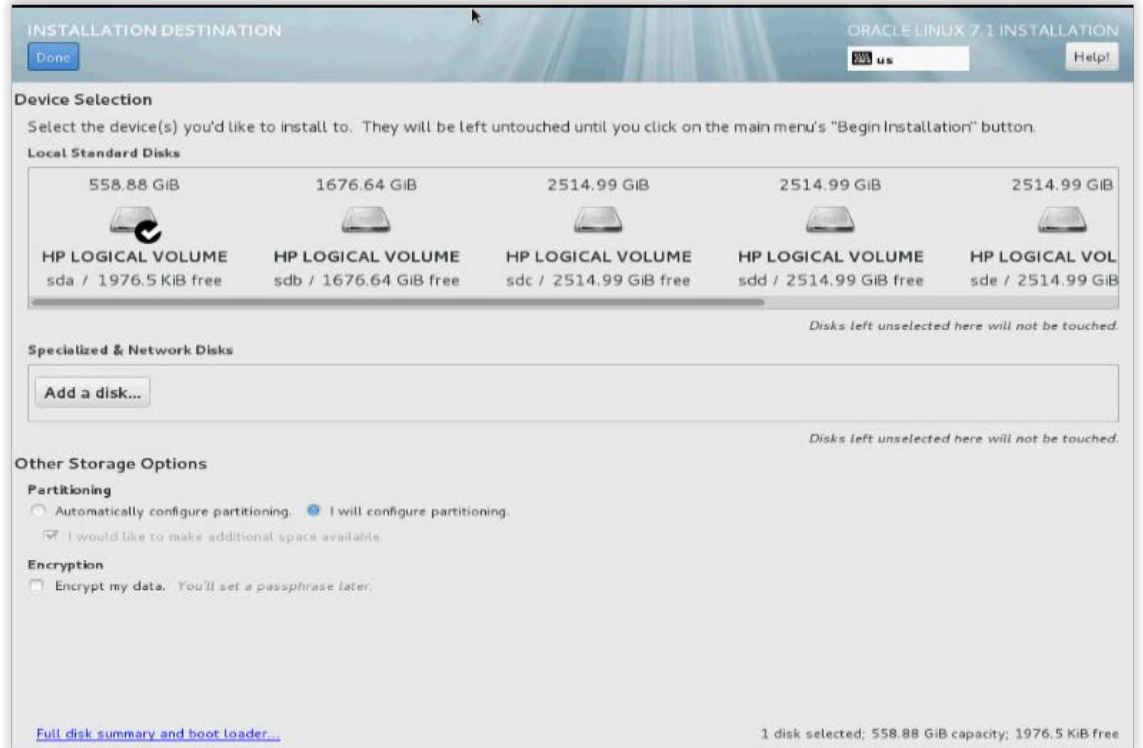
INSTALLATION DESTINATION
Done

ORACLE LINUX 7.1 INSTALLATION
us
Help!

Device Selection
Select the device(s) you'd like to install to. They will be left untouched until you click on the main menu's "Begin Installation" button.
Local Standard Disks

558.88 GiB
HP LOGICAL VOLUME
sda / 1976.5 KiB free

1676.64 GiB
HP LOGICAL VOLUME
sdb / 1676.64 GiB free

2514.99 GiB
HP LOGICAL VOLUME
sdc / 2514.99 GiB free

2514.99 GiB
HP LOGICAL VOLUME
sdd / 2514.99 GiB free

2514.99 GiB
HP LOGICAL VOL
sde / 2514.99 GiB

Disks left unselected here will not be touched.

Specialized & Network Disks
Add a disk...

Disks left unselected here will not be touched.

Other Storage Options
Partitioning
Automatically configure partitioning. I will configure partitioning.
I would like to make additional space available.
Encryption
Encrypt my data. You'll set a passphrase later.

Full disk summary and boot loader...
1 disk selected; 558.88 GiB capacity; 1976.5 KiB free